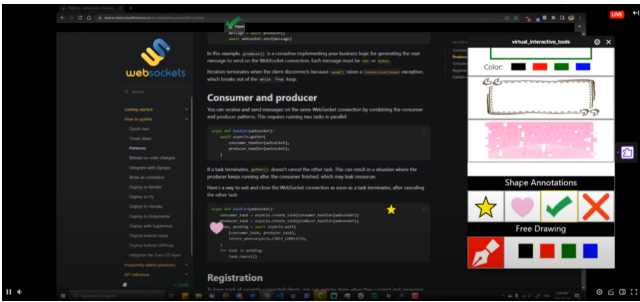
LIVE

websockets

Getting started
How-to guides
Quick start
Cheat sheet
Patterns
Reload on code changes
Integrate with Django
Write an extension
Deploy to Render
Deploy to Fly
Deploy to Heroku
Deploy to Kubernetes
Deploy with Supervisor
Deploy behind nginx
Deploy behind HAProxy
Integrate the Sans-I/O layer
Frequently asked questions
API reference

In this example, producer() is a coroutine implementing your business logic for generating the next message to send on the WebSocket connection. Each message must be str or bytes.

Iteration terminates when the client disconnects because send() raises a ConnectionClosed exception, which breaks out of the while True loop.

Consumer and producer

You can receive and send messages on the same WebSocket connection by combining the consumer and producer patterns. This requires running two tasks in parallel:

async def handler(websocket):
    await asyncio.gather(
        consumer_handler(websocket),
        producer_handler(websocket),
    )

If a task terminates, gather() doesn't cancel the other task. This can result in a situation where the producer keeps running after the consumer finished, which may leak resources.

Here's a way to exit and close the WebSocket connection as soon as a task terminates, after canceling the other task:

async def handler(websocket):
    consumer_task = asyncio.create_task(consumer_handler(websocket))
    producer_task = asyncio.create_task(producer_handler(websocket))
    done, pending = await asyncio.wait(
        [consumer_task, producer_task],
        return_when=asyncio.FIRST_COMPLETED,
    )
    for task in pending:
        task.cancel()

Registration

virtual_interactive_tools

Color:

Shape Annotations

Free Drawing